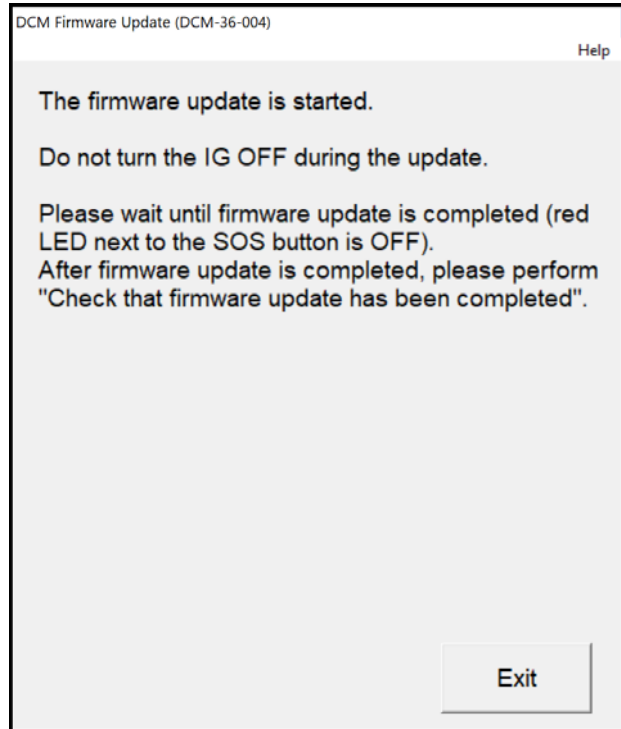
DCM Firmware Update (DCM-36-004)

Help

The firmware update is started.

Do not turn the IG OFF during the update.

Please wait until firmware update is completed (red LED next to the SOS button is OFF).
After firmware update is completed, please perform "Check that firmware update has been completed".

Exit